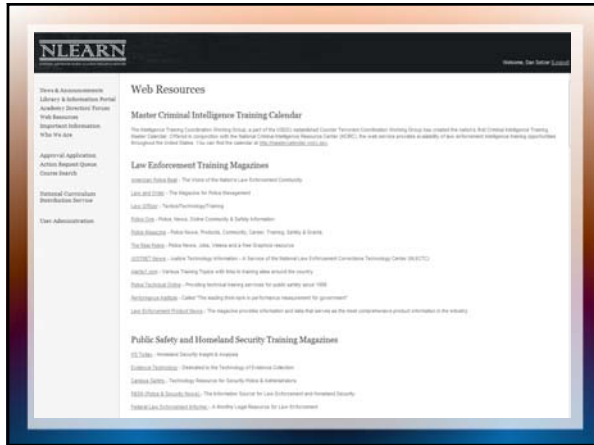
NLEARN

Welcome, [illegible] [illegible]

News & Announcements
Library & Information Portal
Academy Directors Forum
Web Resources
Important Information
Who We Are

Approval Application
Action Request Queue
Course Search

National Curriculum Distribution Service

User Administration

Web Resources

Master Criminal Intelligence Training Calendar

The Intelligence Training Coordination Working Group, a part of the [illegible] established Counter Terrorism Coordination Working Group has created the nation's first Criminal Intelligence Training Master Calendar. Offered in conjunction with the National Criminal Intelligence Resource Center (NCIRC), the web service provides a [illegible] of law enforcement intelligence training opportunities throughout the United States. You can find the calendar at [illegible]

Law Enforcement Training Magazines

American Police Beat - The Voice of the Nation's Law Enforcement Community
Law and Order - The Magazine for Police Management
Law Officer - Tactics/Technology/Training
Police One - Police, News, Online Community & Safety Information
Police Magazine - Police News, Products, Community, Career, Training, Safety & Events
The Beat Police - Police News, Jobs, Videos and a free Graphics resource
JUSTNET News - Justice Technology Information - A Service of the National Law Enforcement Corrections Technology Center (NLECTC)
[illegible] - Various Training Topics with links to training sites around the country
Police Technical Online - Providing technical training services for public safety since 1985
Performance Institute - Called "The leading think tank in performance measurement for government"
Law Enforcement Product News - The magazine provides information and tools that serves as the most comprehensive product information in the industry

Public Safety and Homeland Security Training Magazines

HS Today - Homeland Security Insight & Analysis
Evidence Technology - Dedicated to the Technology of Evidence Collection
Campus Safety - Technology Resource for Security Police & Administrators
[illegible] - The Information Source for Law Enforcement and Homeland Security
Federal Law Enforcement Informer - A Monthly Legal Resource for Law Enforcement